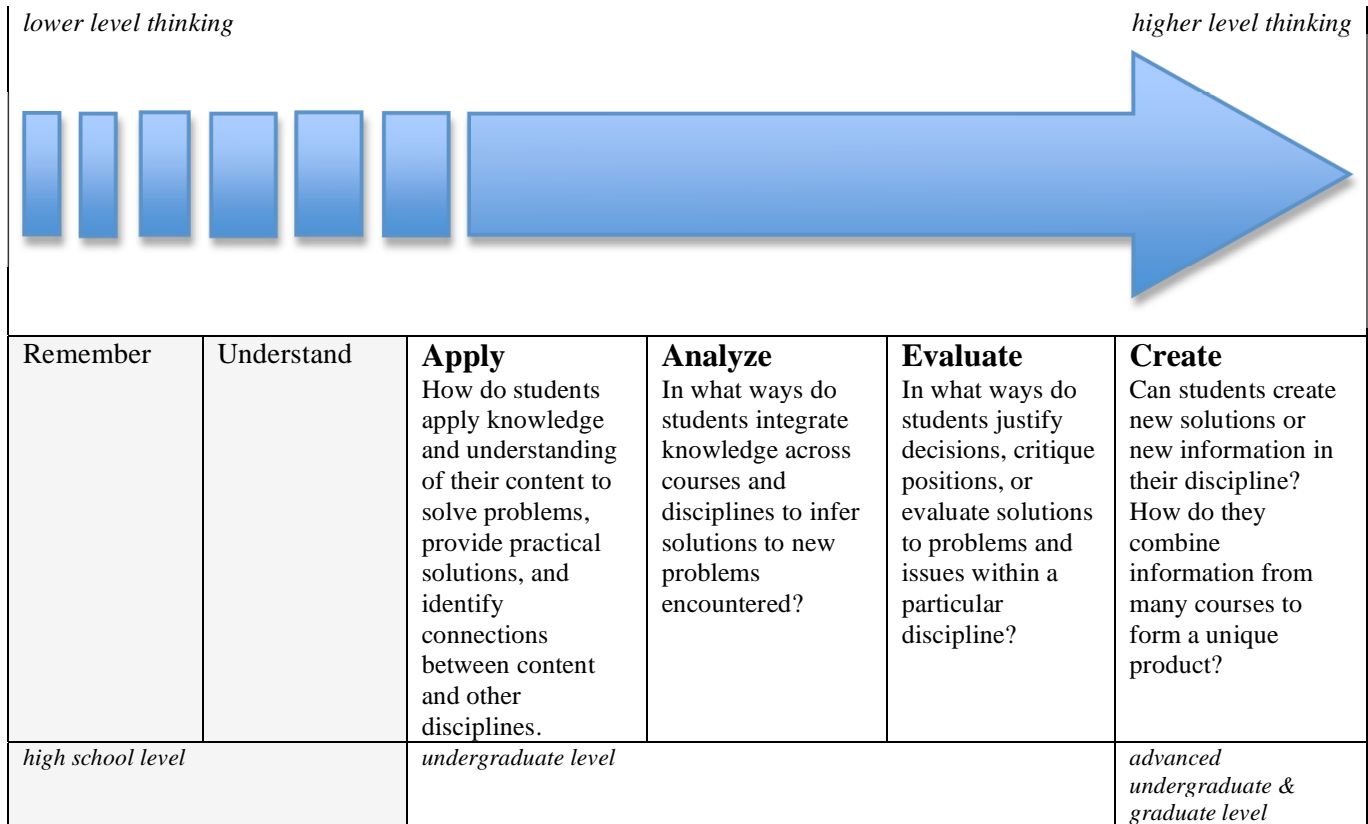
lower level thinking

higher level thinking

| Remember | Understand | **Apply** How do students apply knowledge and understanding of their content to solve problems, provide practical solutions, and identify connections between content and other disciplines. | **Analyze** In what ways do students integrate knowledge across courses and disciplines to infer solutions to new problems encountered? | **Evaluate** In what ways do students justify decisions, critique positions, or evaluate solutions to problems and issues within a particular discipline? | **Create** Can students create new solutions or new information in their discipline? How do they combine information from many courses to form a unique product? |
|---|---|---|---|---|---|
| high school level | | undergraduate level | | | advanced undergraduate & graduate level |